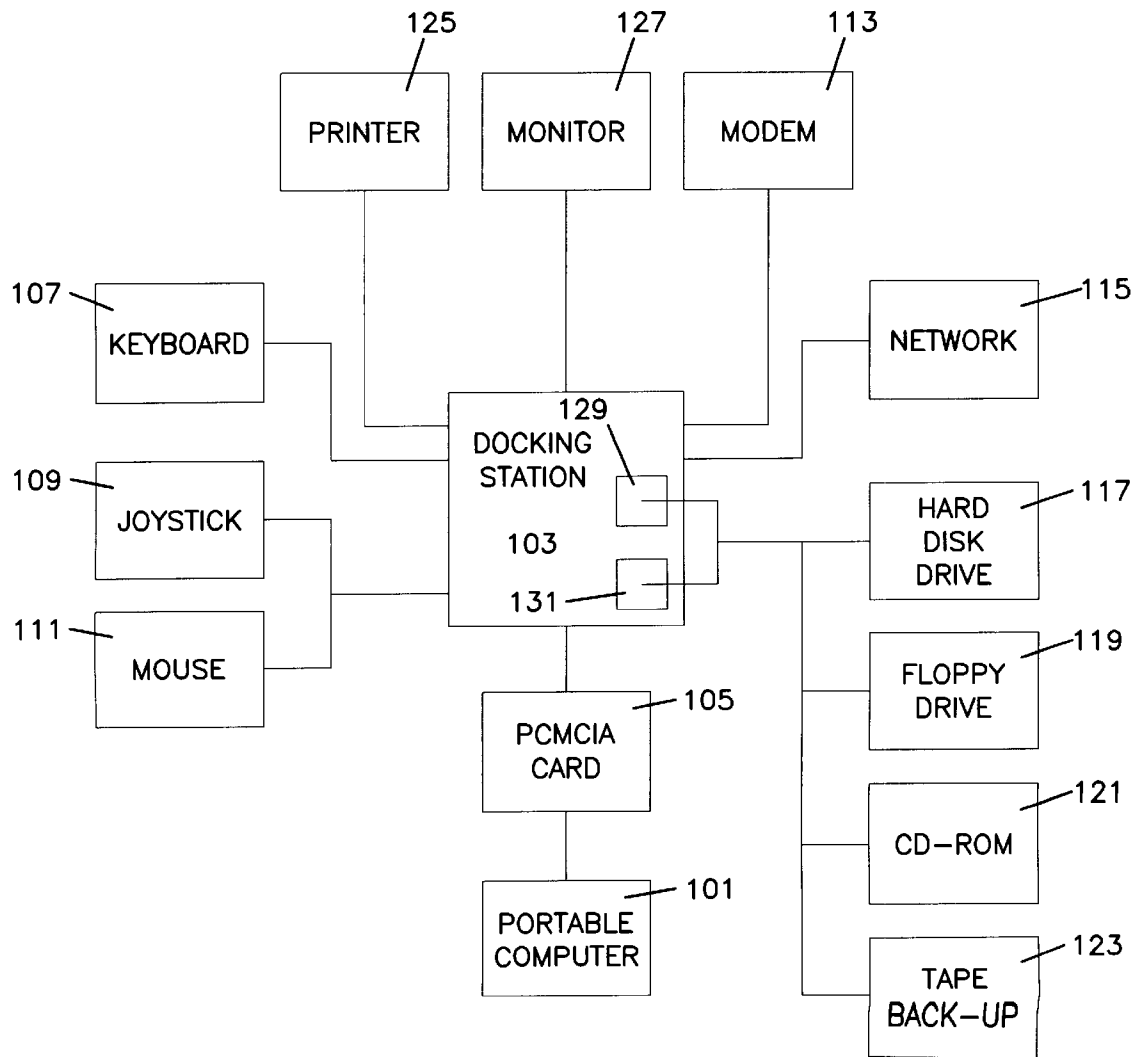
125
PRINTER

127
MONITOR

113
MODEM

107
KEYBOARD

115
NETWORK

129
DOCKING STATION

103

131

109
JOYSTICK

111
MOUSE

117
HARD DISK DRIVE

119
FLOPPY DRIVE

105
PCMCIA CARD

121
CD-ROM

101
PORTABLE COMPUTER

123
TAPE BACK-UP